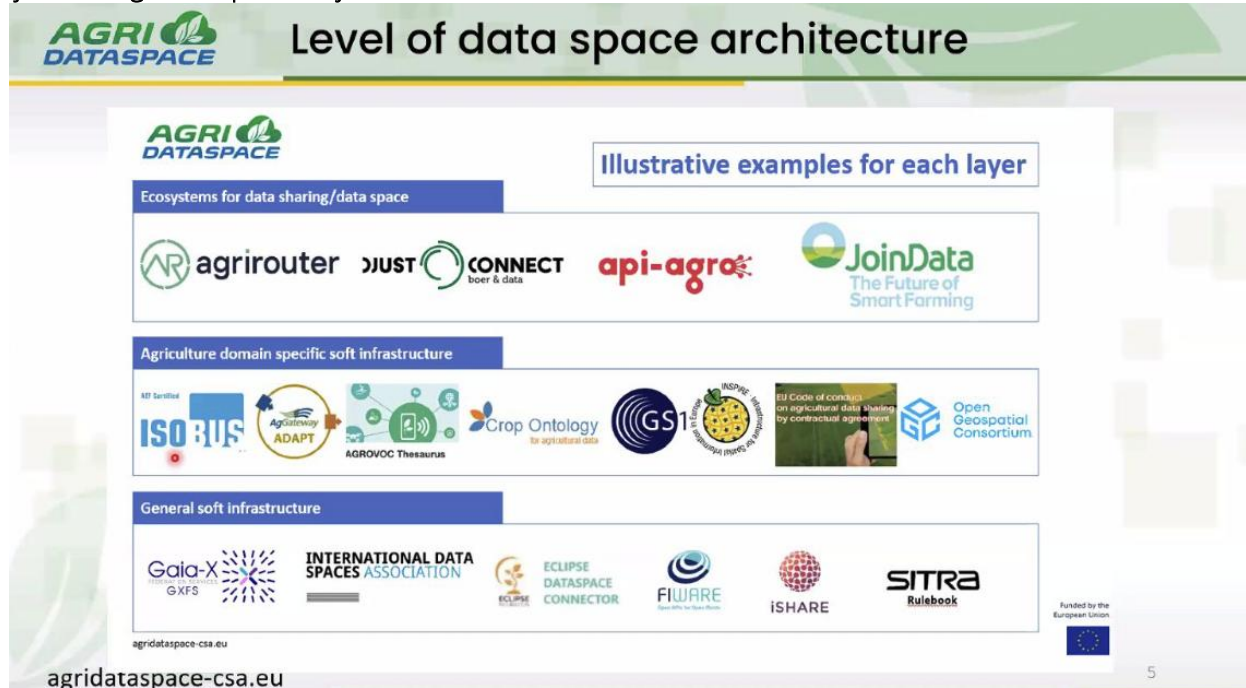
AGRI DATASPACE

Level of data space architecture

AGRI DATASPACE

Illustrative examples for each layer

Ecosystems for data sharing/data space

agrirouter

JOIN DATA

DJUST CONNECT boer & data

api-agro

JoinData The Future of Smart Farming

Agriculture domain specific soft infrastructure

AEF Certified ISOBUS

AgGateway ADAPT

AGROVOC Thesaurus

Crop Ontology for agricultural data

GS1

INSPIRE Infrastructure for Spatial Information in Europe

EU Code of conduct on agricultural data sharing by contractual agreement

Open Geospatial Consortium

General soft infrastructure

Gaia-X FEDERATION SERVICES GXFS

INTERNATIONAL DATA SPACES ASSOCIATION

ECLIPSE DATASPACE CONNECTOR

FIWARE

iSHARE

SITRA Rulebook

Funded by the European Union

agridataspace-csa.eu

agridataspace-csa.eu

5